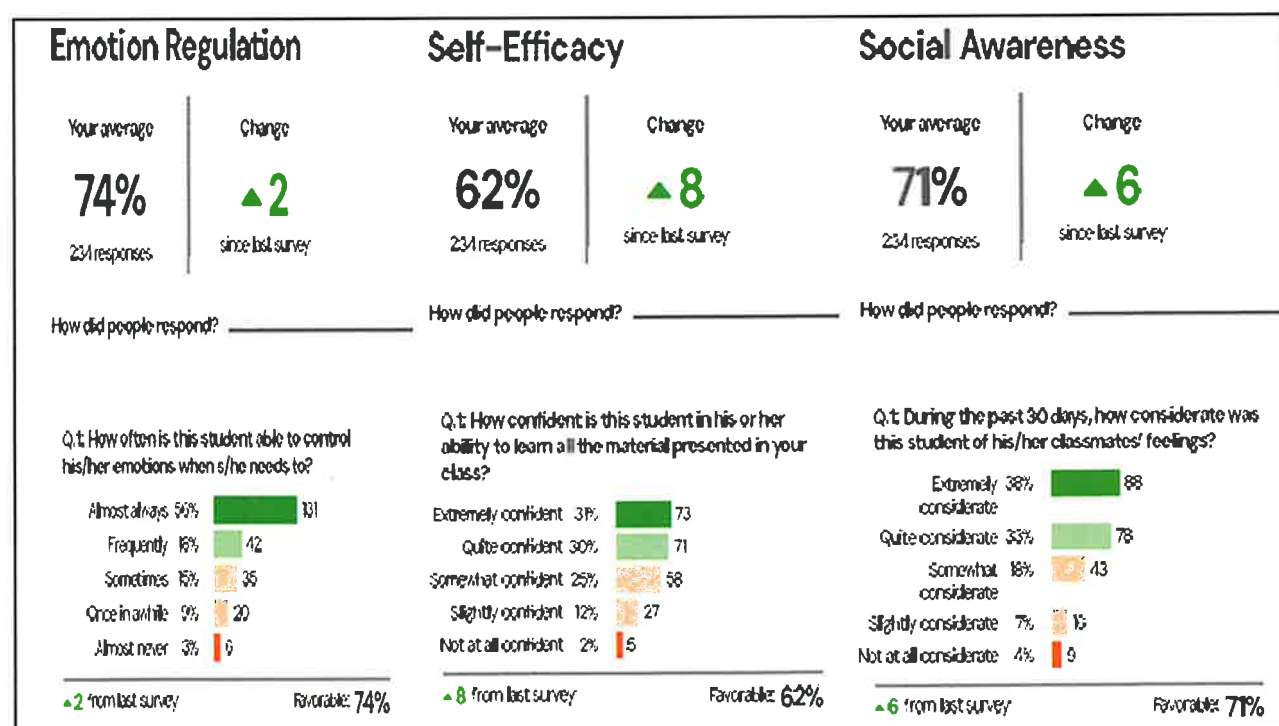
Emotion Regulation

Your average
74%
234 responses

Change
▲2
since last survey

How did people respond?

Q.1: How often is this student able to control his/her emotions when s/he needs to?

Almost always 56% 131
Frequently 18% 42
Sometimes 15% 35
Once in a while 9% 20
Almost never 3% 6

▲2 from last survey
Favorable: 74%

Self-Efficacy

Your average
62%
234 responses

Change
▲8
since last survey

How did people respond?

Q.1: How confident is this student in his or her ability to learn all the material presented in your class?

Extremely confident 31% 73
Quite confident 30% 71
Somewhat confident 25% 58
Slightly confident 12% 27
Not at all confident 2% 5

▲8 from last survey
Favorable: 62%

Social Awareness

Your average
71%
234 responses

Change
▲6
since last survey

How did people respond?

Q.1: During the past 30 days, how considerate was this student of his/her classmates' feelings?

Extremely considerate 38% 88
Quite considerate 33% 78
Somewhat considerate 18% 43
Slightly considerate 7% 15
Not at all considerate 4% 9

▲6 from last survey
Favorable: 71%